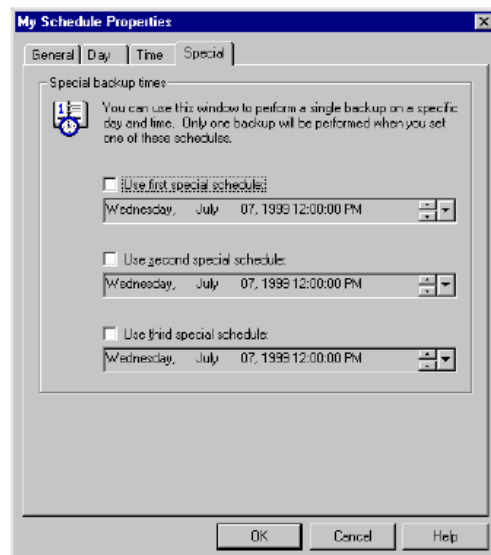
My Schedule Properties

General | Day | Time | Special

Special backup times

You can use this window to perform a single backup on a specific day and time. Only one backup will be performed when you set one of these schedules.

Use first special schedule

Wednesday, July 07, 1999 12:00:00 PM

Use second special schedule

Wednesday, July 07, 1999 12:00:00 PM

Use third special schedule

Wednesday, July 07, 1999 12:00:00 PM

OK | Cancel | Help